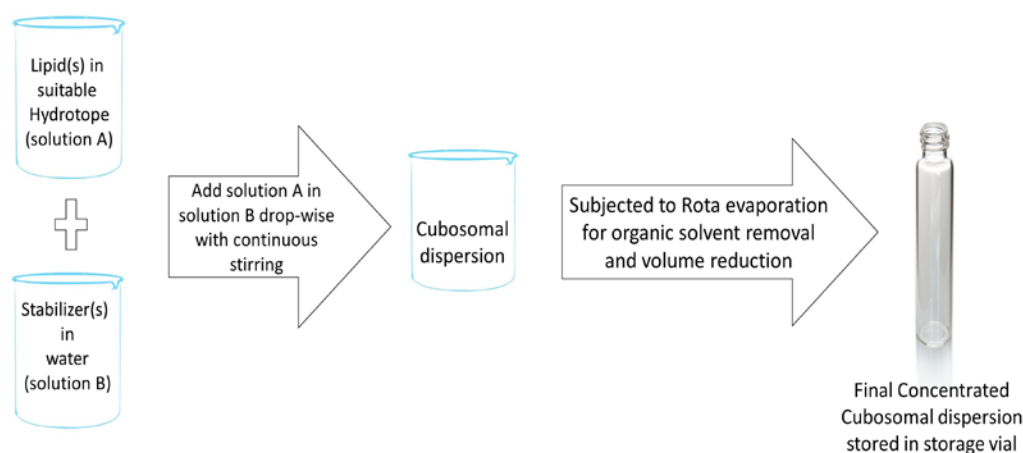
Lipid(s) in suitable Hydrotope (solution A)

Stabilizer(s) in water (solution B)

Add solution A in solution B drop-wise with continuous stirring

Cubosomal dispersion

Subjected to Rota evaporation for organic solvent removal and volume reduction

Final Concentrated Cubosomal dispersion stored in storage vial